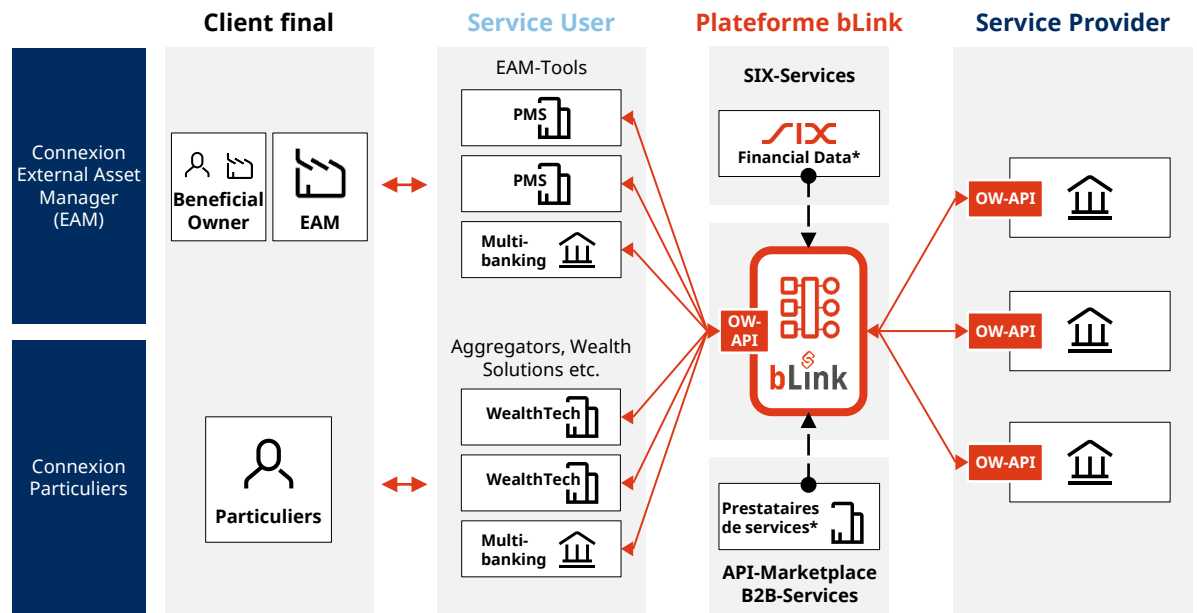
Client final

Service User

Plateforme bLink

Service Provider

Connexion External Asset Manager (EAM)

Connexion Particuliers

Beneficial Owner

EAM

Particuliers

EAM-Tools

PMS

PMS

Multi-banking

Aggregators, Wealth Solutions etc.

WealthTech

WealthTech

Multi-banking

SIX-Services

SIX

Financial Data*

OW-API

bLink

Prestataires de services*

API-Marketplace B2B-Services

OW-API

OW-API

OW-API